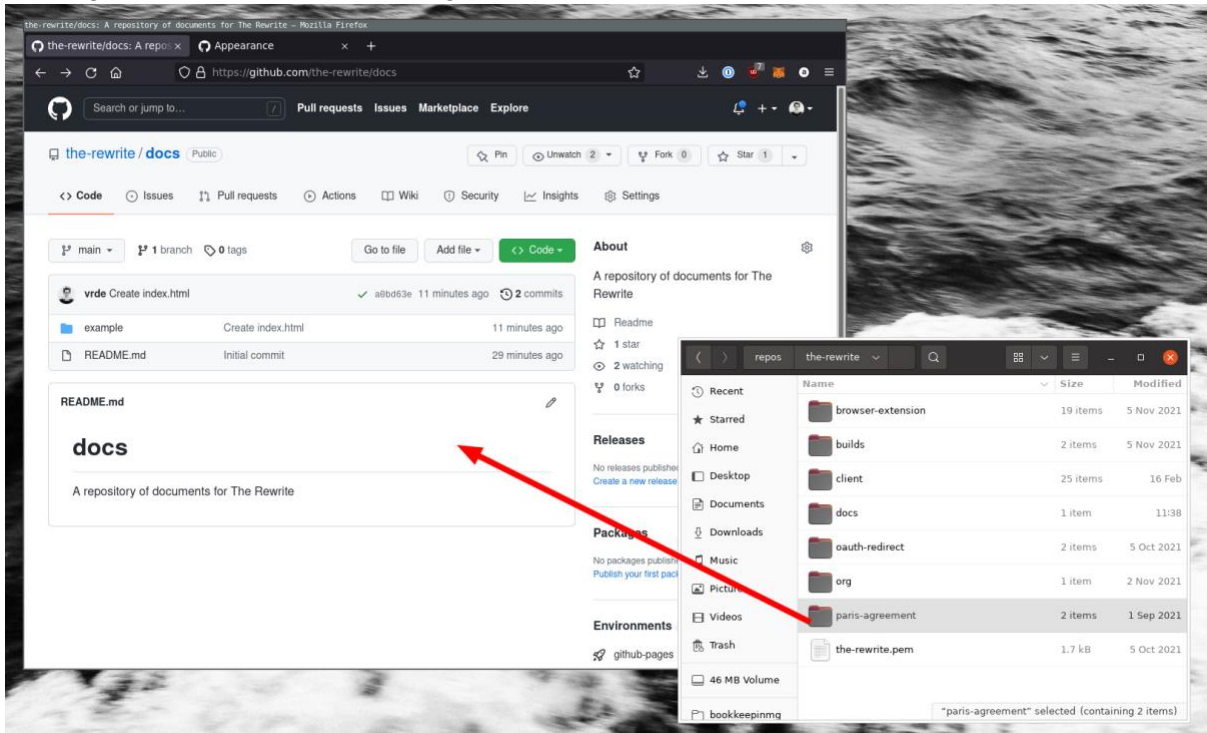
the-rewrite/docs: A repository of documents for The Rewrite — Mozilla Firefox

the-rewrite/docs: A repos ×
Appearance ×
+

https://github.com/the-rewrite/docs

Search or jump to...
/
Pull requests
Issues
Marketplace
Explore

the-rewrite / docs
Public
Pin
Unwatch 2
Fork 0
Star 1

Code
Issues
Pull requests
Actions
Wiki
Security
Insights
Settings

main
1 branch
0 tags
Go to file
Add file
Code

vrde Create index.html
a0bd63e 11 minutes ago
2 commits

| | | |
|---|---|---|
| example | Create index.html | 11 minutes ago |
| README.md | Initial commit | 29 minutes ago |

README.md

docs

A repository of documents for The Rewrite

About

A repository of documents for The Rewrite

Readme
1 star
2 watching
0 forks

Releases

No releases publishe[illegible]
Create a new release

Packa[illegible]

No packages publish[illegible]
Publish your first pac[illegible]

Environments

github-pages

repos
the-rewrite

Recent
Starred
Home
Desktop
Documents
Downloads
Music
Pictu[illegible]
Videos
Trash
46 MB Volume
bookkeepinmg

| Name | Size | Modified |
|---|---|---|
| browser-extension | 19 items | 5 Nov 2021 |
| builds | 2 items | 5 Nov 2021 |
| client | 25 items | 16 Feb |
| docs | 1 item | 11:38 |
| oauth-redirect | 2 items | 5 Oct 2021 |
| org | 1 item | 2 Nov 2021 |
| paris-agreement | 2 items | 1 Sep 2021 |
| the-rewrite.pem | 1.7 kB | 5 Oct 2021 |

"paris-agreement" selected (containing 2 items)